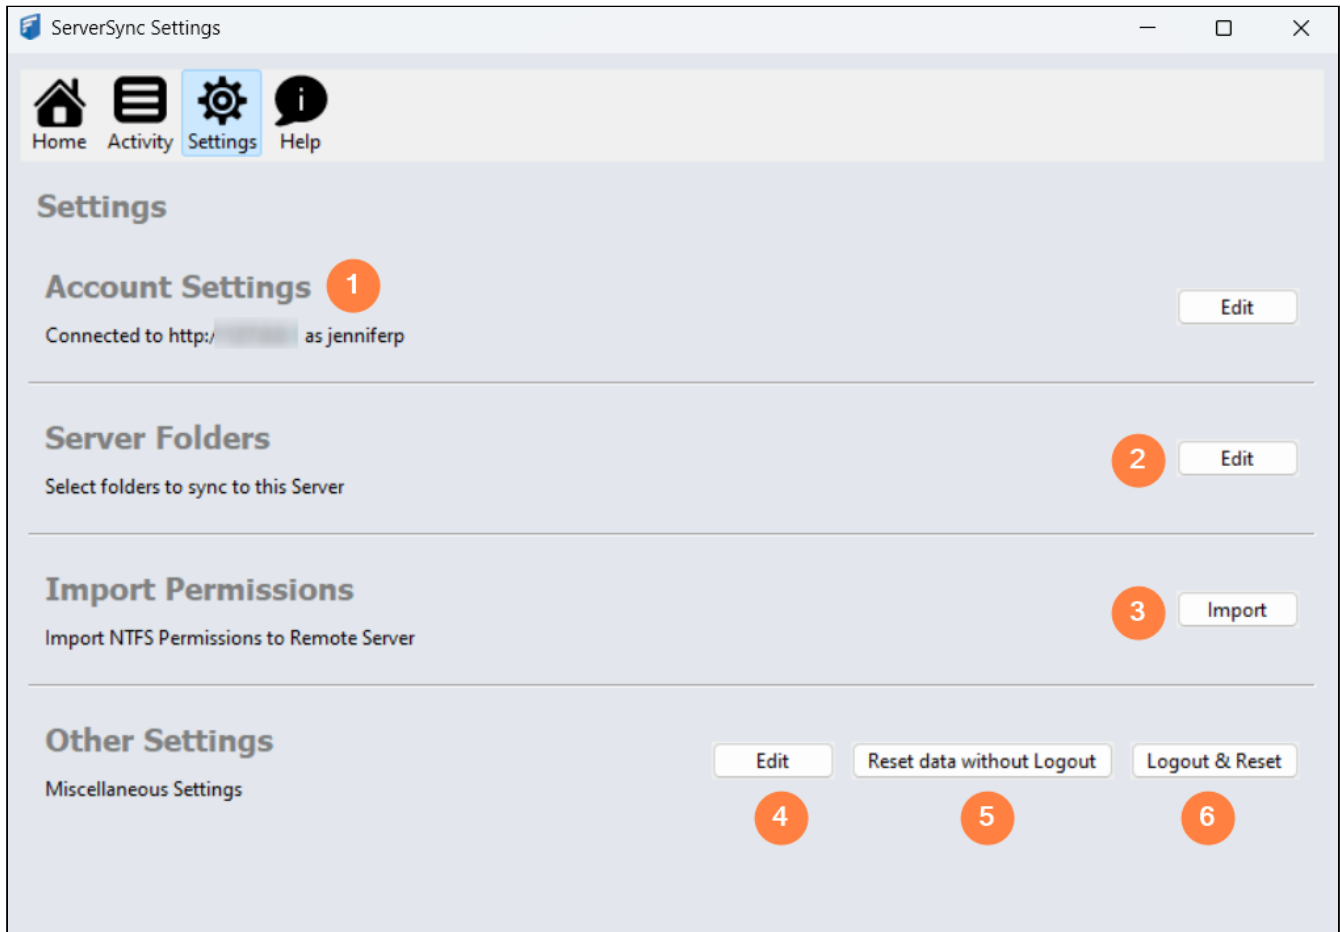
ServerSync Settings

Home Activity Settings Help

Settings

Account Settings 1

Connected to http:/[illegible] as jenniferp

Edit

Server Folders

Select folders to sync to this Server

2 Edit

Import Permissions

Import NTFS Permissions to Remote Server

3 Import

Other Settings

Miscellaneous Settings

Edit Reset data without Logout Logout & Reset

4 5 6